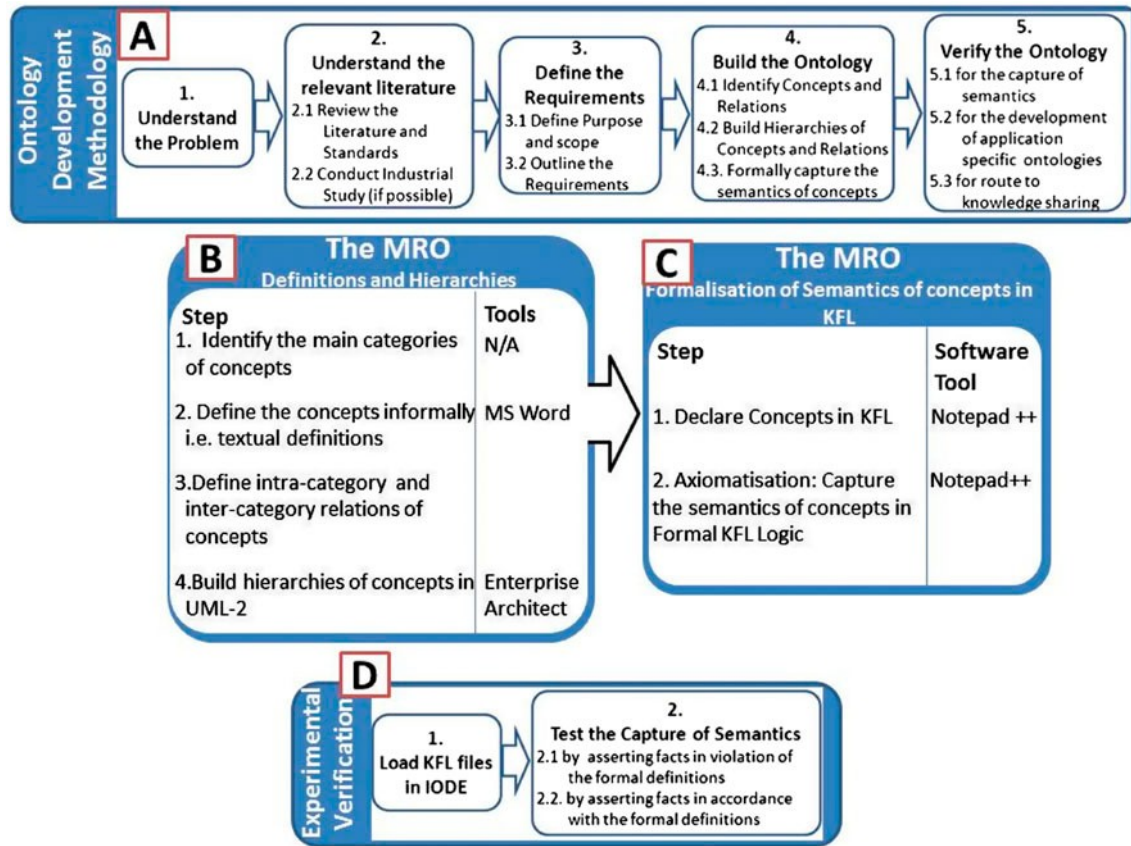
Ontology Development Methodology

A

1. Understand the Problem

2. Understand the relevant literature
2.1 Review the Literature and Standards
2.2 Conduct Industrial Study (if possible)

3. Define the Requirements
3.1 Define Purpose and scope
3.2 Outline the Requirements

4. Build the Ontology
4.1 Identify Concepts and Relations
4.2 Build Hierarchies of Concepts and Relations
4.3. Formally capture the semantics of concepts

5. Verify the Ontology
5.1 for the capture of semantics
5.2 for the development of application specific ontologies
5.3 for route to knowledge sharing

B

The MRO
Definitions and Hierarchies

| Step | Tools |
|---|---|
| 1. Identify the main categories of concepts | N/A |
| 2. Define the concepts informally i.e. textual definitions | MS Word |
| 3.Define intra-category and inter-category relations of concepts | |
| 4.Build hierarchies of concepts in UML-2 | Enterprise Architect |

C

The MRO
Formalisation of Semantics of concepts in KFL

| Step | Software Tool |
|---|---|
| 1. Declare Concepts in KFL | Notepad ++ |
| 2. Axiomatisation: Capture the semantics of concepts in Formal KFL Logic | Notepad++ |

Experimental Verification

D

1. Load KFL files in IODE

2. Test the Capture of Semantics
2.1 by asserting facts in violation of the formal definitions
2.2. by asserting facts in accordance with the formal definitions